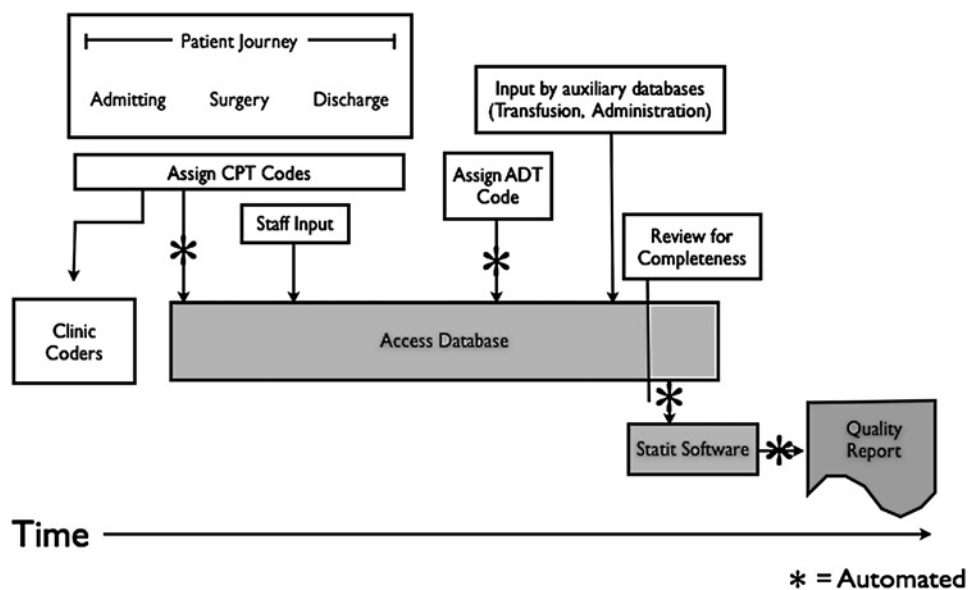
Patient Journey

Admitting Surgery Discharge

Input by auxiliary databases (Transfusion, Administration)

Assign CPT Codes

Assign ADT Code

Staff Input

Review for Completeness

Clinic Coders

Access Database

Statit Software

Quality Report

Time

* = Automated